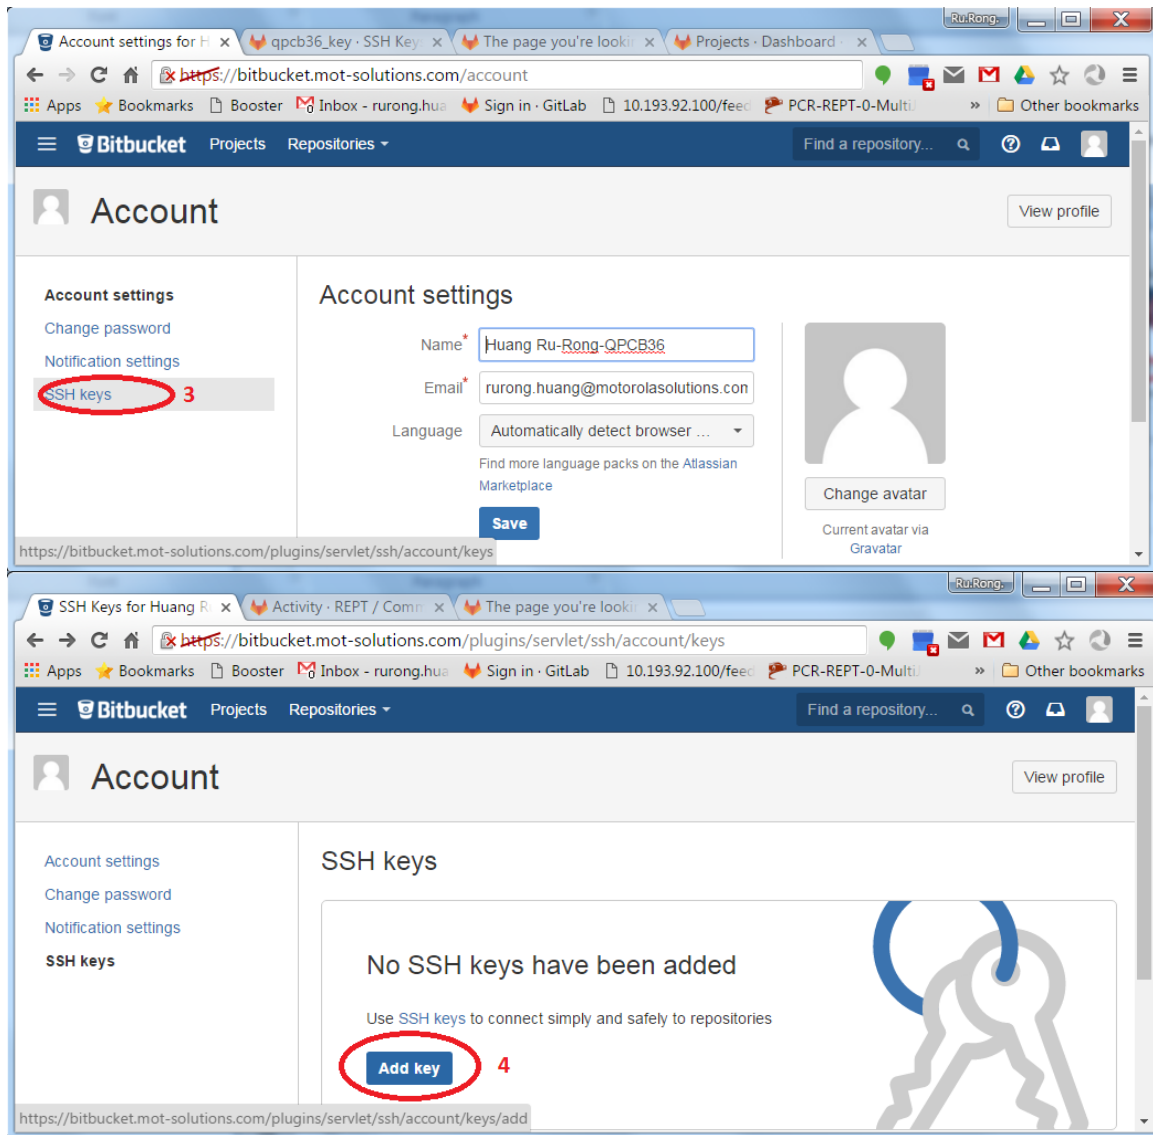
Ru.Rong.

Account settings for H ×
qpcb36_key · SSH Key ×
The page you're looki ×
Projects · Dashboard ×

https://bitbucket.mot-solutions.com/account

Apps Bookmarks Booster Inbox - rurong.hua Sign in · GitLab 10.193.92.100/feed PCR-REPT-0-Multi » Other bookmarks

Bitbucket Projects Repositories Find a repository...

Account

View profile

Account settings
Change password
Notification settings
SSH keys 3

Account settings

Name* Huang Ru-Rong-QPCB36
Email* rurong.huang@motorolasolutions.con
Language Automatically detect browser ...
Find more language packs on the Atlassian Marketplace
Save

Change avatar
Current avatar via Gravatar

https://bitbucket.mot-solutions.com/plugins/servlet/ssh/account/keys

Ru.Rong.

SSH Keys for Huang R ×
Activity · REPT / Comm ×
The page you're looki ×

https://bitbucket.mot-solutions.com/plugins/servlet/ssh/account/keys

Apps Bookmarks Booster Inbox - rurong.hua Sign in · GitLab 10.193.92.100/feed PCR-REPT-0-Multi » Other bookmarks

Bitbucket Projects Repositories Find a repository...

Account

View profile

Account settings
Change password
Notification settings
SSH keys

SSH keys

No SSH keys have been added

Use SSH keys to connect simply and safely to repositories

Add key 4

https://bitbucket.mot-solutions.com/plugins/servlet/ssh/account/keys/add